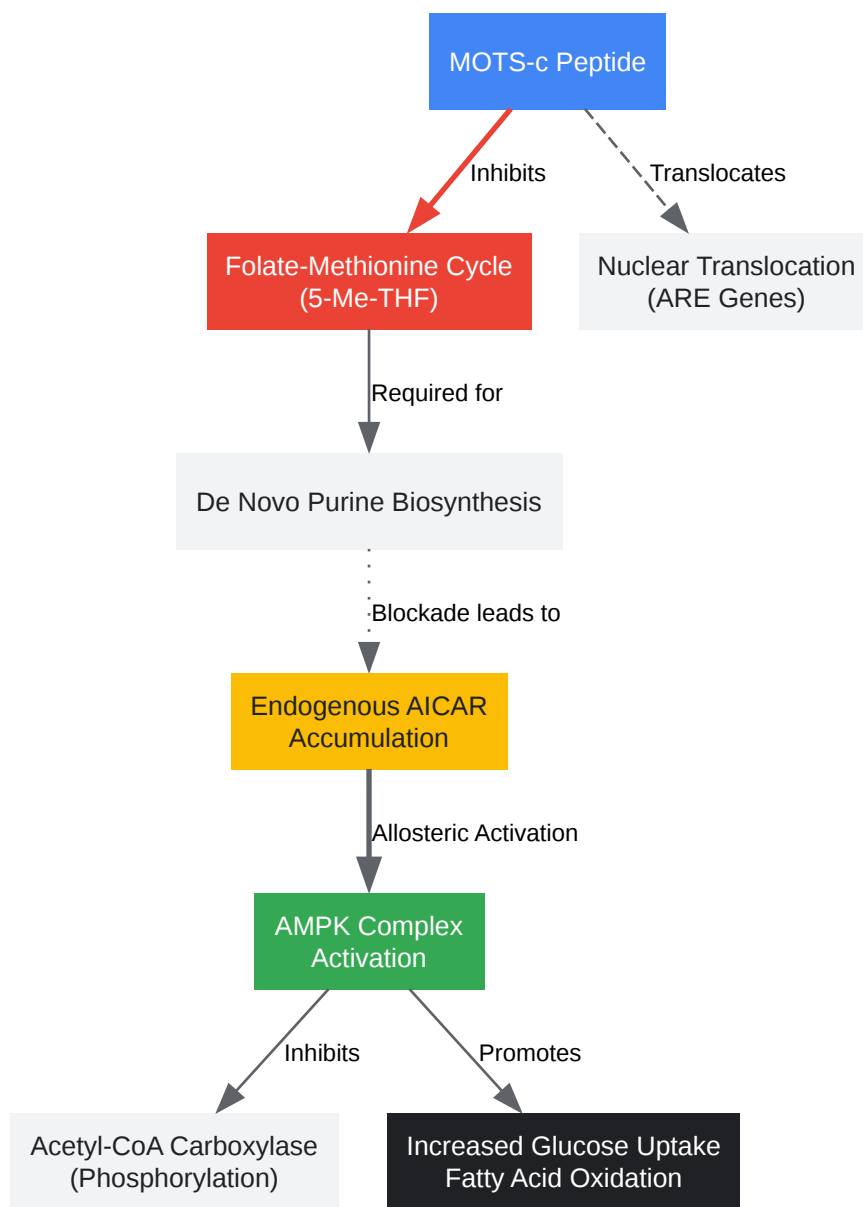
MOTS-c Peptide

Inhibits

Translocates

Folate-Methionine Cycle (5-Me-THF)

Nuclear Translocation (ARE Genes)

Required for

De Novo Purine Biosynthesis

Blockade leads to

Endogenous AICAR Accumulation

Allosteric Activation

AMPK Complex Activation

Inhibits

Promotes

Acetyl-CoA Carboxylase (Phosphorylation)

Increased Glucose Uptake Fatty Acid Oxidation